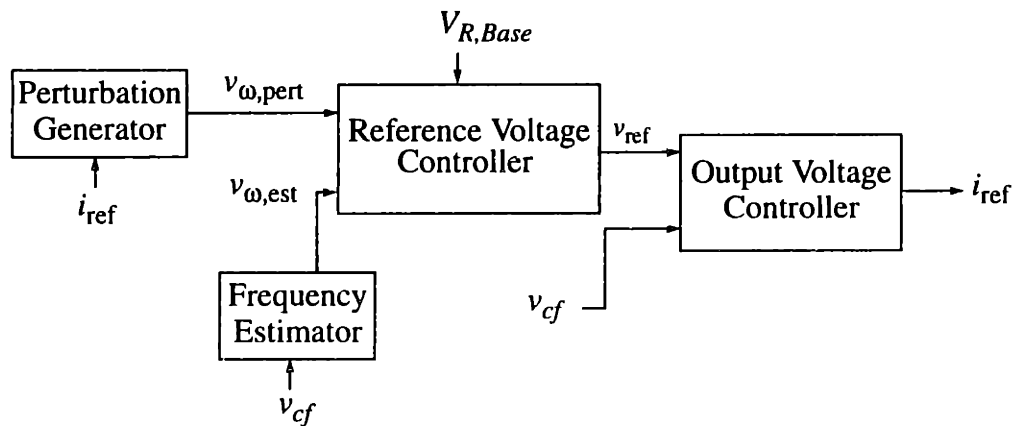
$V_{R,Base}$

Perturbation Generator

$v_{\omega,\text{pert}}$

Reference Voltage Controller

$v_{\text{ref}}$

Output Voltage Controller

$i_{\text{ref}}$

$i_{\text{ref}}$

$v_{\omega,\text{est}}$

Frequency Estimator

$v_{cf}$

$v_{cf}$